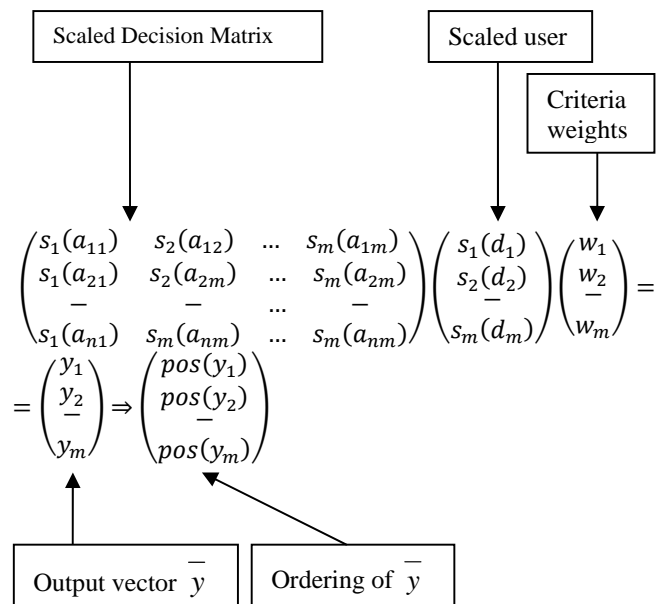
Scaled Decision Matrix

Scaled user

Criteria weights

$\begin{pmatrix} s_1(a_{11}) & s_2(a_{12}) & \dots & s_m(a_{1m}) \\ s_1(a_{21}) & s_2(a_{2m}) & \dots & s_m(a_{2m}) \\ - & - & \dots & - \\ s_1(a_{n1}) & s_m(a_{nm}) & \dots & s_m(a_{nm}) \end{pmatrix} \begin{pmatrix} s_1(d_1) \\ s_2(d_2) \\ - \\ s_m(d_m) \end{pmatrix} \begin{pmatrix} w_1 \\ w_2 \\ - \\ w_m \end{pmatrix} =$

$= \begin{pmatrix} y_1 \\ y_2 \\ - \\ y_m \end{pmatrix} \Rightarrow \begin{pmatrix} pos(y_1) \\ pos(y_2) \\ - \\ pos(y_m) \end{pmatrix}$

Output vector $\overline{y}$

Ordering of $\overline{y}$